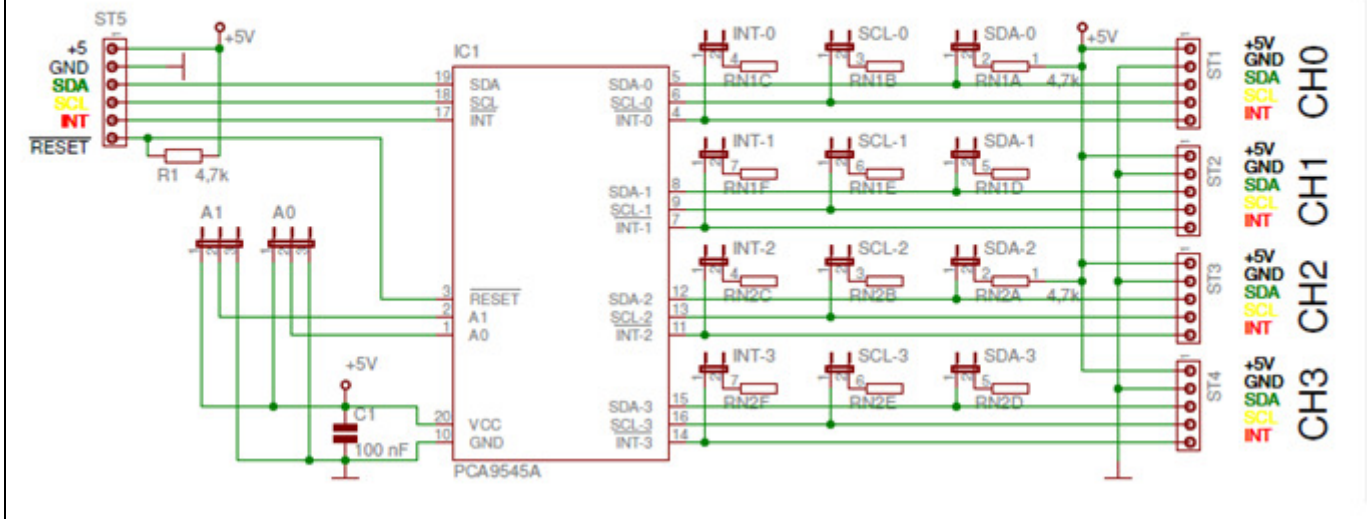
ST5
+5V
+5
GND
SDA
SCL
INT
$\overline{RESET}$
R1 4,7k
IC1
19 SDA
18 SCL
17 INT
A1
A0
3 $\overline{RESET}$
2 A1
1 A0
+5V
C1
100 nF
20 VCC
10 GND
PCA9545A
SDA-0 5
SCL-0 6
INT-0 4
SDA-1 8
SCL-1 9
INT-1 7
SDA-2 12
SCL-2 13
INT-2 11
SDA-3 15
SCL-3 16
INT-3 14
INT-0
SCL-0
SDA-0
4 RN1C
3 RN1B
2 1 RN1A
4,7k
+5V
INT-1
SCL-1
SDA-1
7 RN1F
6 RN1E
5 RN1D
INT-2
SCL-2
SDA-2
4 RN2C
3 RN2B
2 1 RN2A
4,7k
INT-3
SCL-3
SDA-3
7 RN2F
6 RN2E
5 RN2D
ST1
+5V
GND
SDA
SCL
INT
CH0
ST2
+5V
GND
SDA
SCL
INT
CH1
ST3
+5V
GND
SDA
SCL
INT
CH2
ST4
+5V
GND
SDA
SCL
INT
CH3